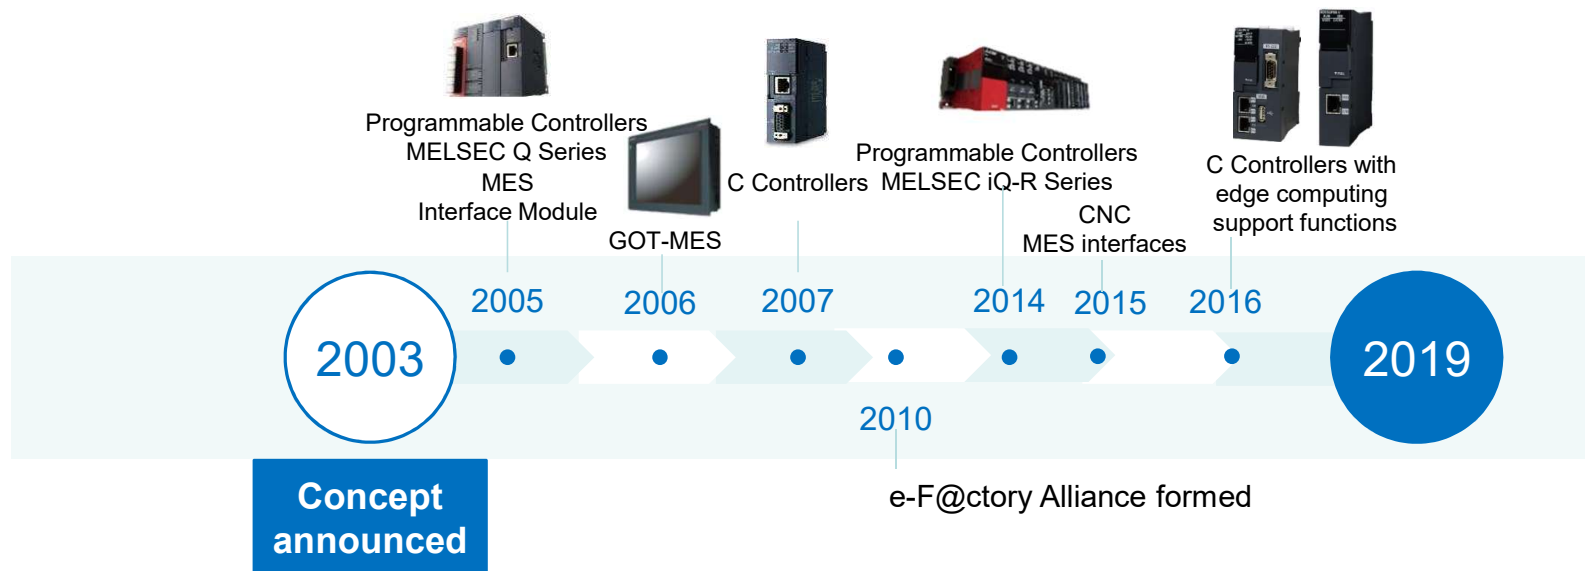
Programmable Controllers
MELSEC Q Series
MES
Interface Module

GOT-MES

C Controllers

Programmable Controllers
MELSEC iQ-R Series

CNC
MES interfaces

C Controllers with
edge computing
support functions

2003

2005

2006

2007

2014

2015

2016

2019

2010

e-F@ctory Alliance formed

Concept
announced